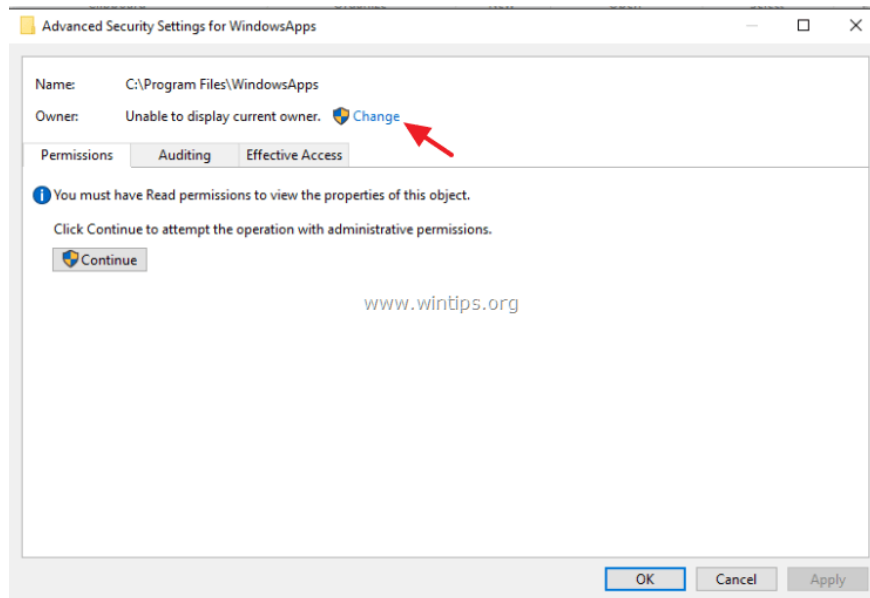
Advanced Security Settings for WindowsApps

Name: C:\Program Files\WindowsApps

Owner: Unable to display current owner. Change

Permissions | Auditing | Effective Access

You must have Read permissions to view the properties of this object.

Click Continue to attempt the operation with administrative permissions.

Continue

www.wintips.org

OK | Cancel | Apply